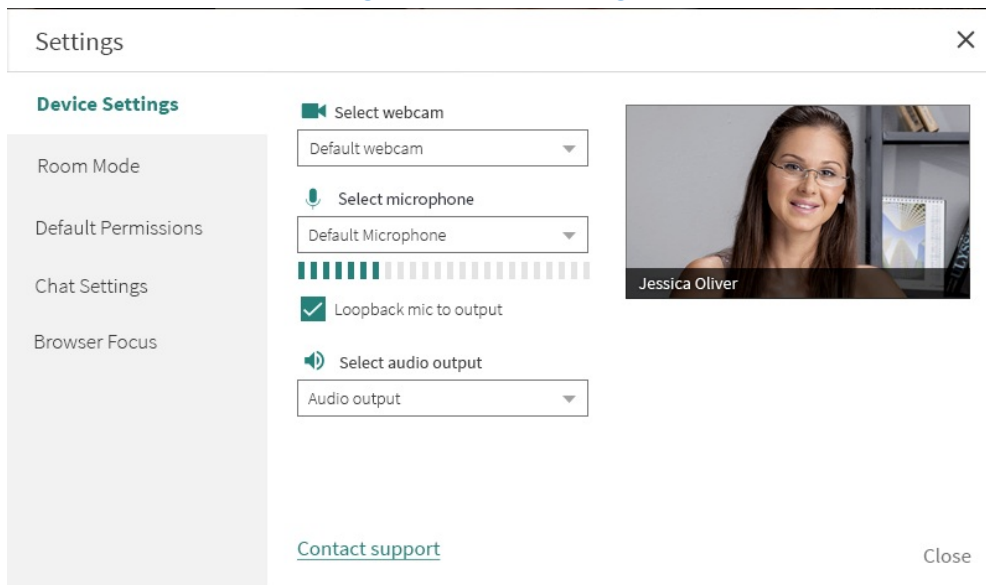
Settings

×

Device Settings

Room Mode

Default Permissions

Chat Settings

Browser Focus

Select webcam

Default webcam

Select microphone

Default Microphone

Loopback mic to output

Select audio output

Audio output

Jessica Oliver

Contact support

Close